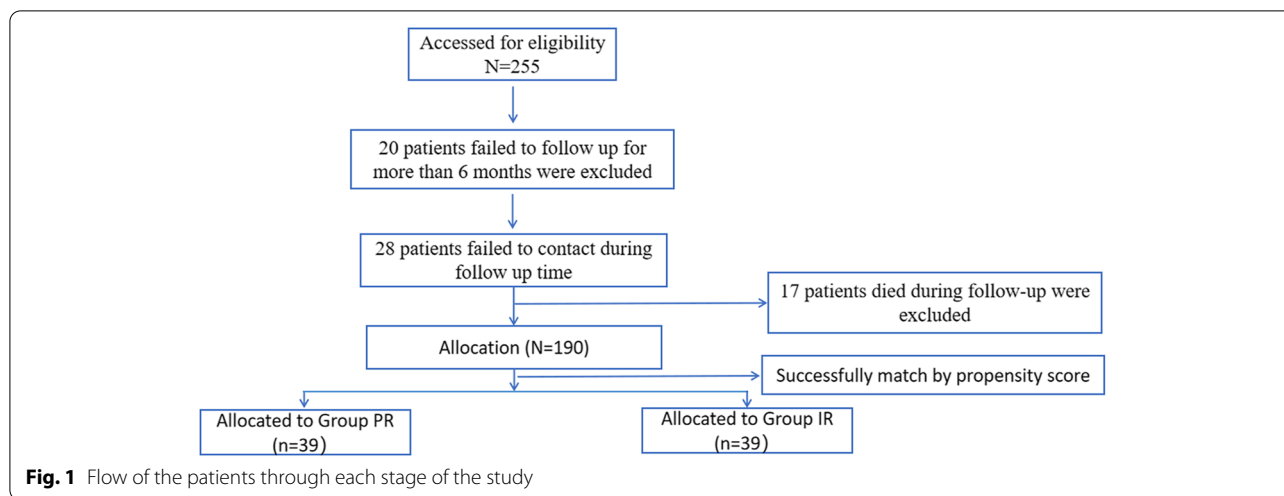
Accessed for eligibility
N=255

20 patients failed to follow up for more than 6 months were excluded

28 patients failed to contact during follow up time

17 patients died during follow-up were excluded

Allocation (N=190)

Successfully match by propensity score

Allocated to Group PR
(n=39)

Allocated to Group IR
(n=39)

**Fig. 1** Flow of the patients through each stage of the study